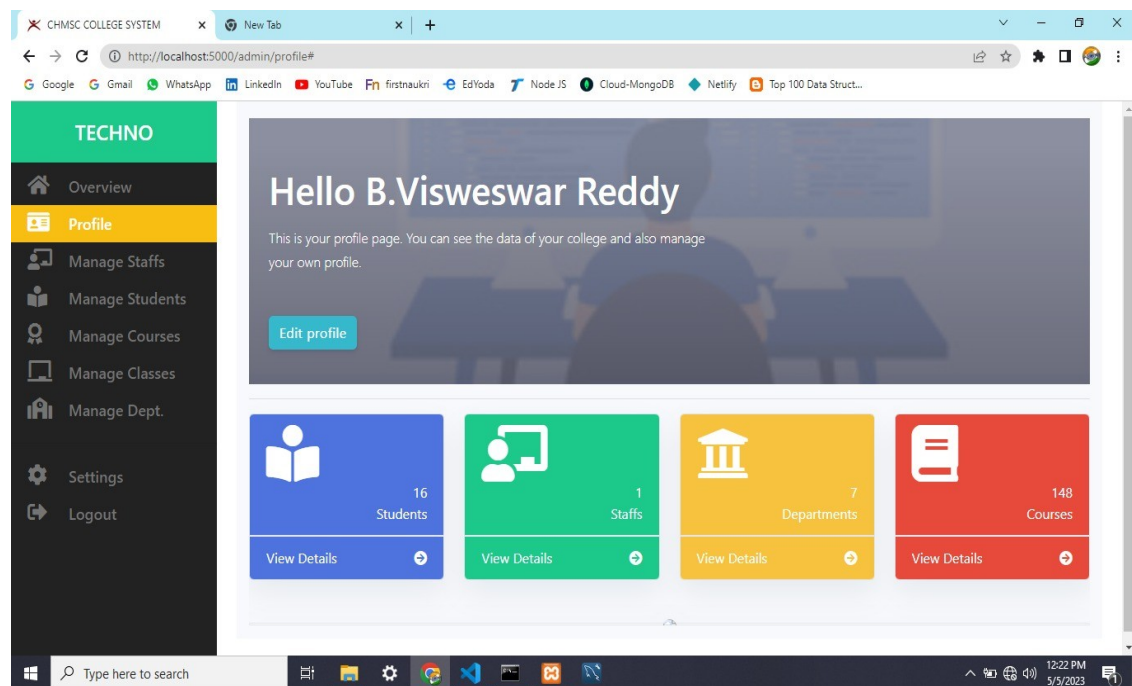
CHMSC COLLEGE SYSTEM
New Tab
http://localhost:5000/admin/profile#
Google Gmail WhatsApp LinkedIn YouTube firstnaukri EdYoda Node JS Cloud-MongoDB Netlify Top 100 Data Struct...

TECHNO
Overview
Profile
Manage Staffs
Manage Students
Manage Courses
Manage Classes
Manage Dept.
Settings
Logout

Hello B.Visweswar Reddy

This is your profile page. You can see the data of your college and also manage your own profile.

Edit profile

16
Students
View Details

1
Staffs
View Details

7
Departments
View Details

148
Courses
View Details

Type here to search
12:22 PM
5/5/2023